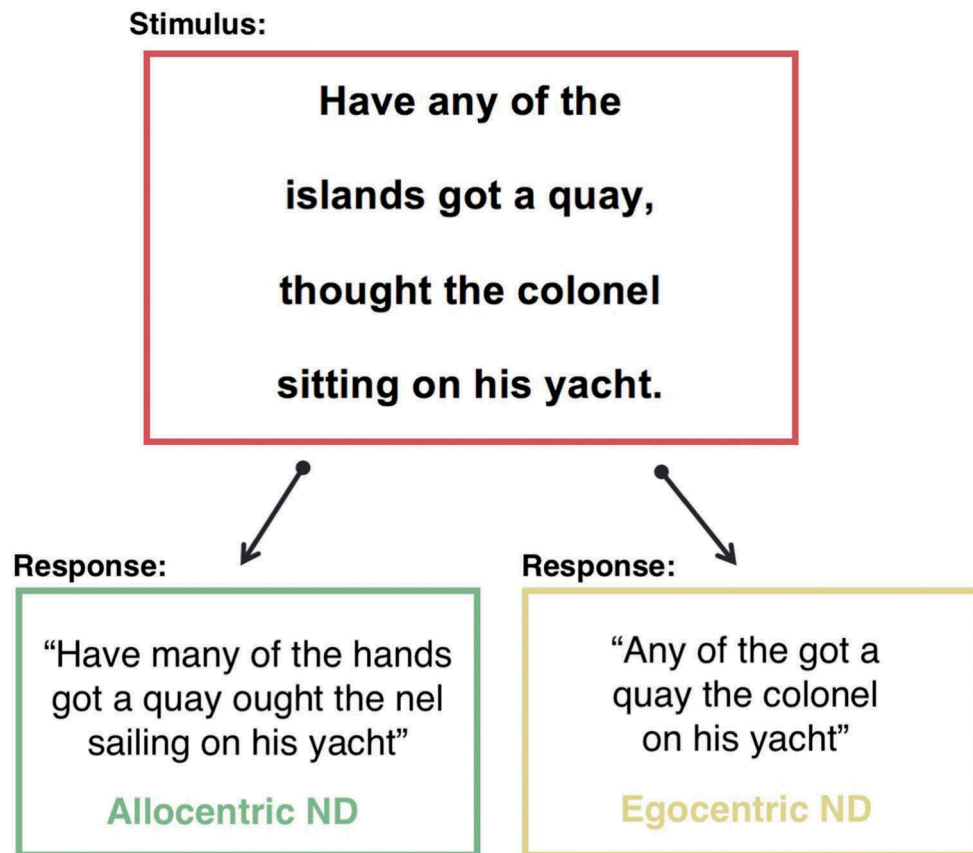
Stimulus:

Have any of the islands got a quay, thought the colonel sitting on his yacht.

Response:

“Have many of the hands got a quay ought the nel sailing on his yacht”

Allocentric ND

Response:

“Any of the got a quay the colonel on his yacht”

Egocentric ND